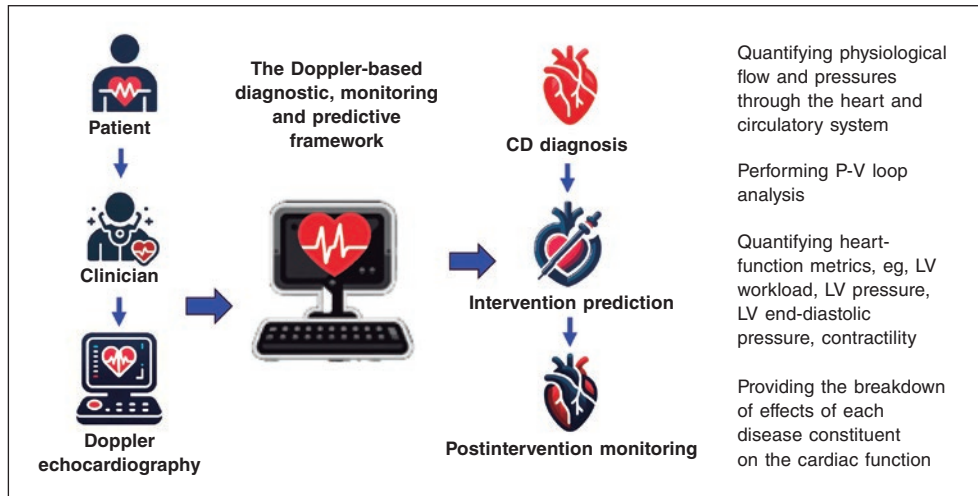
Patient

Clinician

Doppler echocardiography

The Doppler-based diagnostic, monitoring and predictive framework

CD diagnosis

Intervention prediction

Postintervention monitoring

Quantifying physiological flow and pressures through the heart and circulatory system

Performing P-V loop analysis

Quantifying heart-function metrics, eg, LV workload, LV pressure, LV end-diastolic pressure, contractility

Providing the breakdown of effects of each disease constituent on the cardiac function